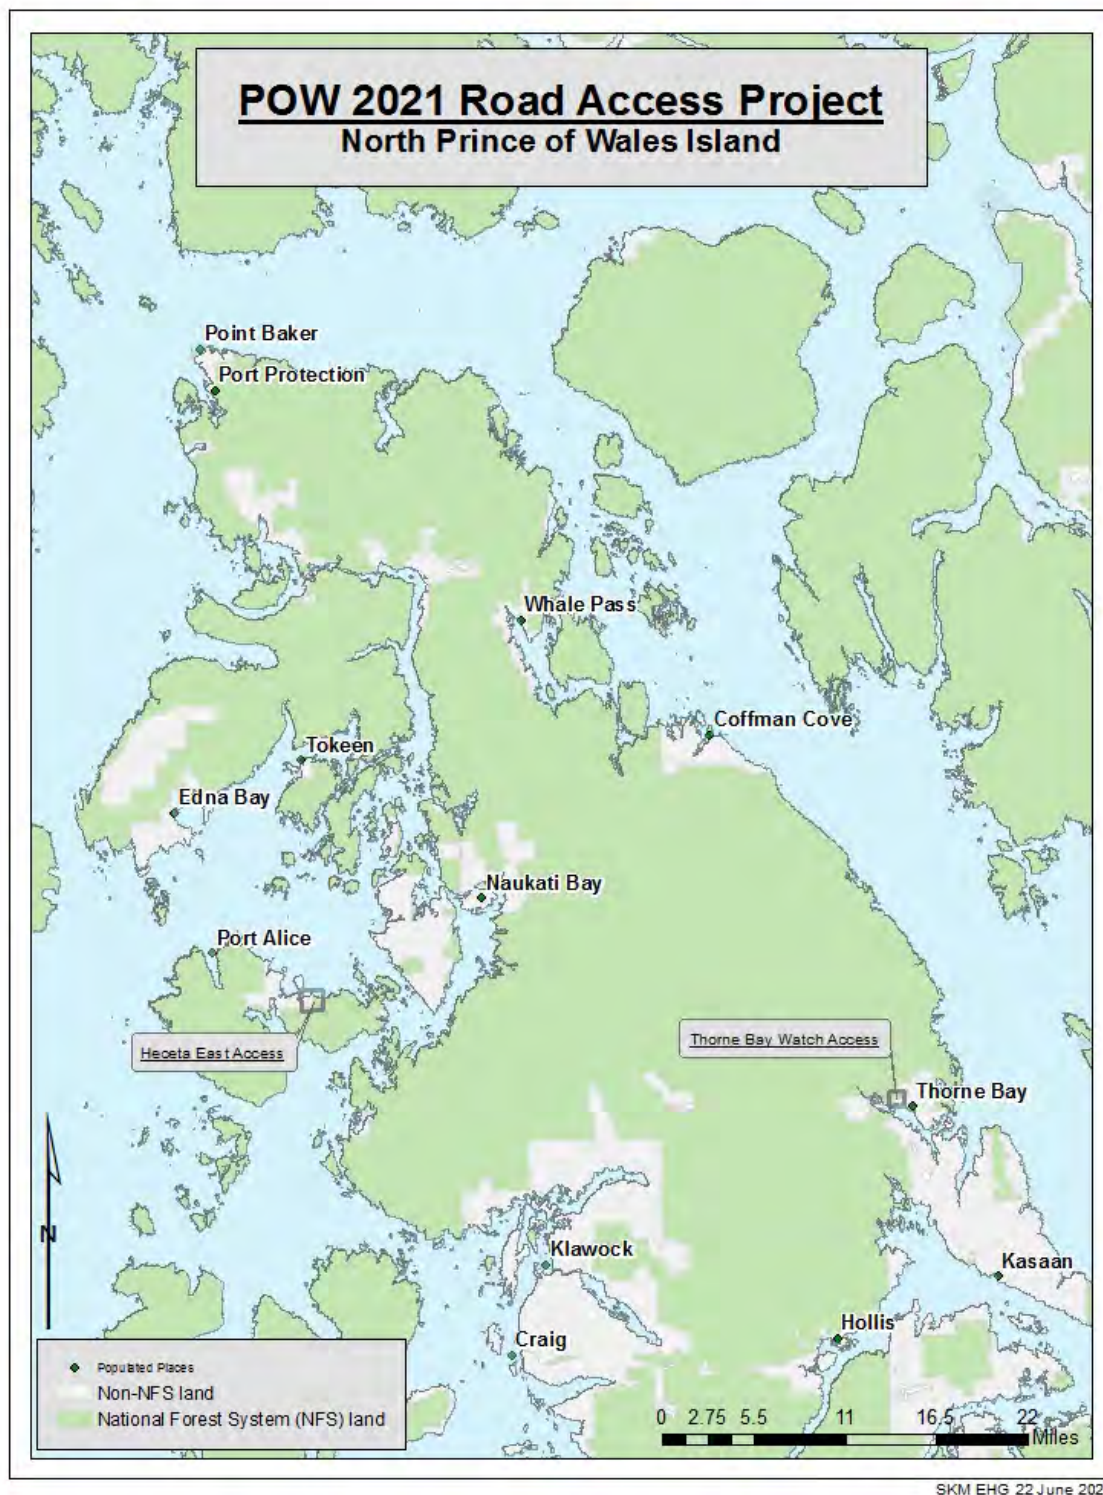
POW 2021 Road Access Project
North Prince of Wales Island

Point Baker
Port Protection
Whale Pass
Coffman Cove
Tokeen
Edna Bay
Naukati Bay
Port Alice
Heceta East Access
Thorne Bay Watch Access
Thorne Bay
N
Klawock
Kasaan
Hollis
Craig

Populated Places
Non-NFS land
National Forest System (NFS) land

0 2.75 5.5 11 16.5 22 Miles

SKM EHG 22 June 202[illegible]